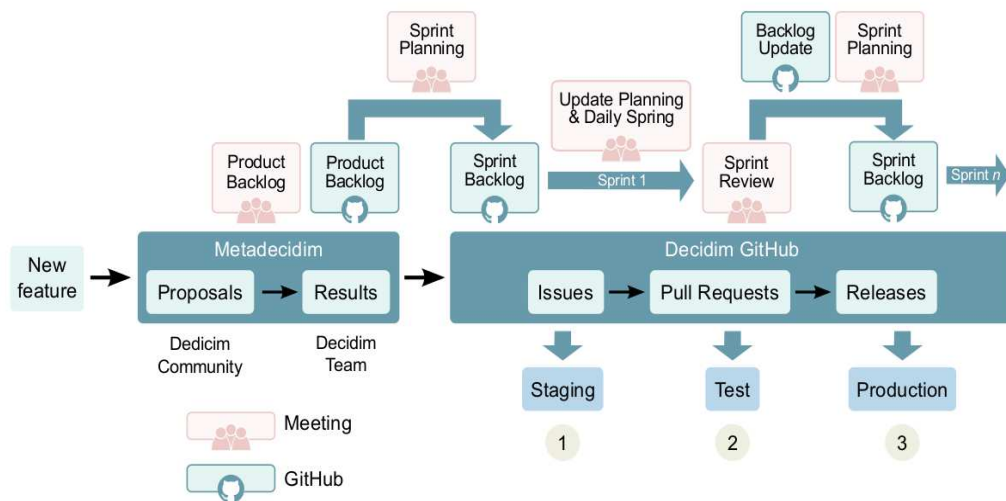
Sprint Planning

Backlog Update

Sprint Planning

Update Planning & Daily Spring

Product Backlog

Product Backlog

Sprint Backlog

Sprint 1

Sprint Review

Sprint Backlog

Sprint $n$

New feature

Metadecidim

Proposals

Results

Dedicim Community

Decidim Team

Decidim GitHub

Issues

Pull Requests

Releases

Staging

Test

Production

1

2

3

Meeting

GitHub